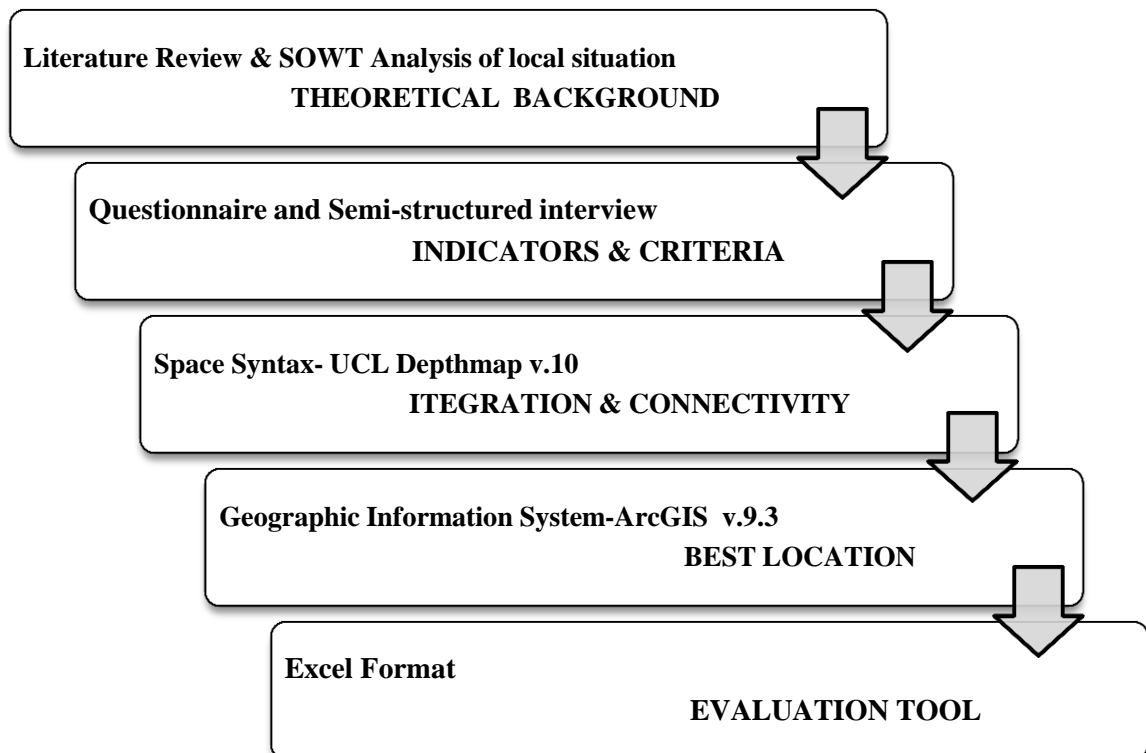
Literature Review & SOWT Analysis of local situation
THEORETICAL BACKGROUND

Questionnaire and Semi-structured interview
INDICATORS & CRITERIA

Space Syntax- UCL Depthmap v.10
ITEGRATION & CONNECTIVITY

Geographic Information System-ArcGIS v.9.3
BEST LOCATION

Excel Format
EVALUATION TOOL